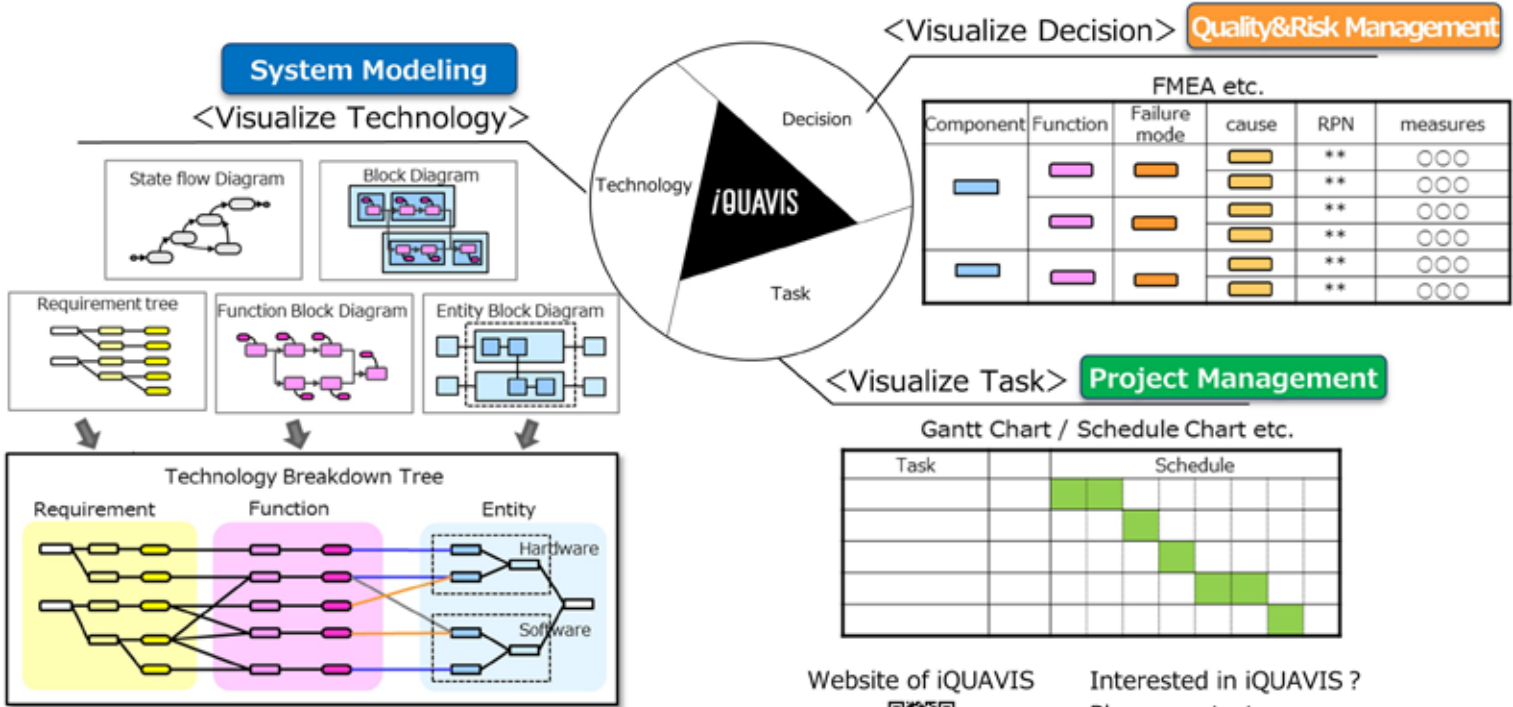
System Modeling
<Visualize Technology>

State flow Diagram

Block Diagram

Requirement tree

Function Block Diagram

Entity Block Diagram

Technology Breakdown Tree

Requirement

Function

Entity

Hardware

Software

Technology

Decision

Task

iQUAVIS

<Visualize Decision> Quality&Risk Management

FMEA etc.

| Component | Function | Failure mode | cause | RPN | measures |
|---|---|---|---|---|---|
| | | | | ** | ○○○ |
| | | | | ** | ○○○ |
| | | | | ** | ○○○ |
| | | | | ** | ○○○ |
| | | | | ** | ○○○ |
| | | | | ** | ○○○ |

<Visualize Task> Project Management

Gantt Chart / Schedule Chart etc.

| Task | | Schedule |
|---|---|---|
| | | |
| | | |
| | | |
| | | |
| | | |

Website of iQUAVIS

Interested in iQUAVIS ?

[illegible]